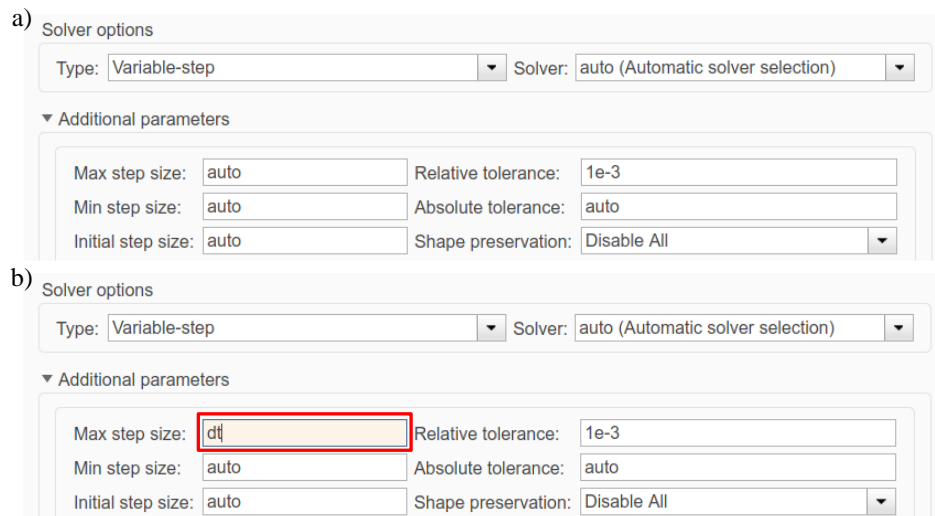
a)
Solver options
Type: Variable-step
Solver: auto (Automatic solver selection)

▾ Additional parameters

Max step size: auto
Relative tolerance: 1e-3
Min step size: auto
Absolute tolerance: auto
Initial step size: auto
Shape preservation: Disable All

b)
Solver options
Type: Variable-step
Solver: auto (Automatic solver selection)

▾ Additional parameters

Max step size: dt
Relative tolerance: 1e-3
Min step size: auto
Absolute tolerance: auto
Initial step size: auto
Shape preservation: Disable All